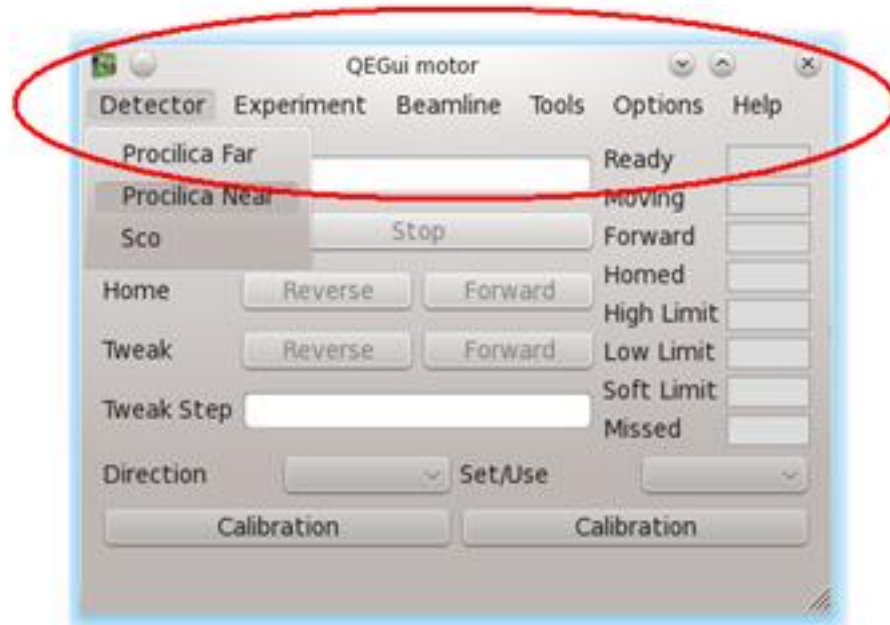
QEGui motor

Detector Experiment Beamline Tools Options Help

Procilica Far
Procilica Near
Sco

Ready
Moving
Forward
Homed
High Limit
Low Limit
Soft Limit
Missed

Stop

Home Reverse Forward

Tweak Reverse Forward

Tweak Step

Direction Set/Use

Calibration Calibration